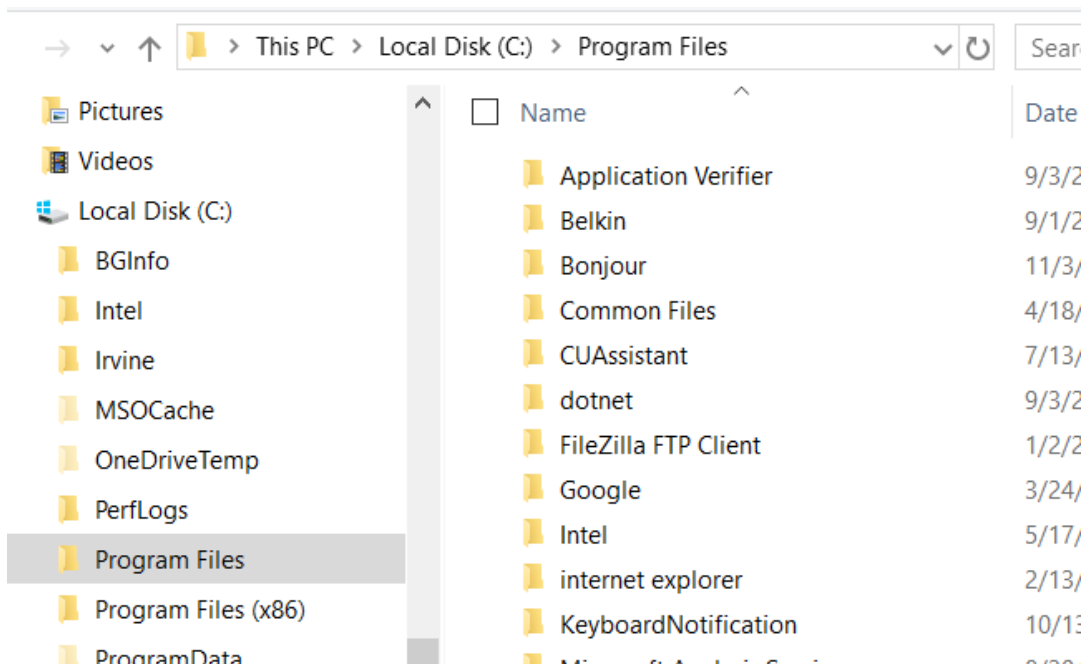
This PC > Local Disk (C:) > Program Files

Sear

Pictures
Videos
Local Disk (C:)
BGInfo
Intel
Irvine
MSOCache
OneDriveTemp
PerfLogs
Program Files
Program Files (x86)
ProgramData

| Name | Date |
|---|---|
| Application Verifier | 9/3/2 |
| Belkin | 9/1/2 |
| Bonjour | 11/3/ |
| Common Files | 4/18/ |
| CUAssistant | 7/13/ |
| dotnet | 9/3/2 |
| FileZilla FTP Client | 1/2/2 |
| Google | 3/24/ |
| Intel | 5/17/ |
| internet explorer | 2/13/ |
| KeyboardNotification | 10/13 |
| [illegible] | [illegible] |